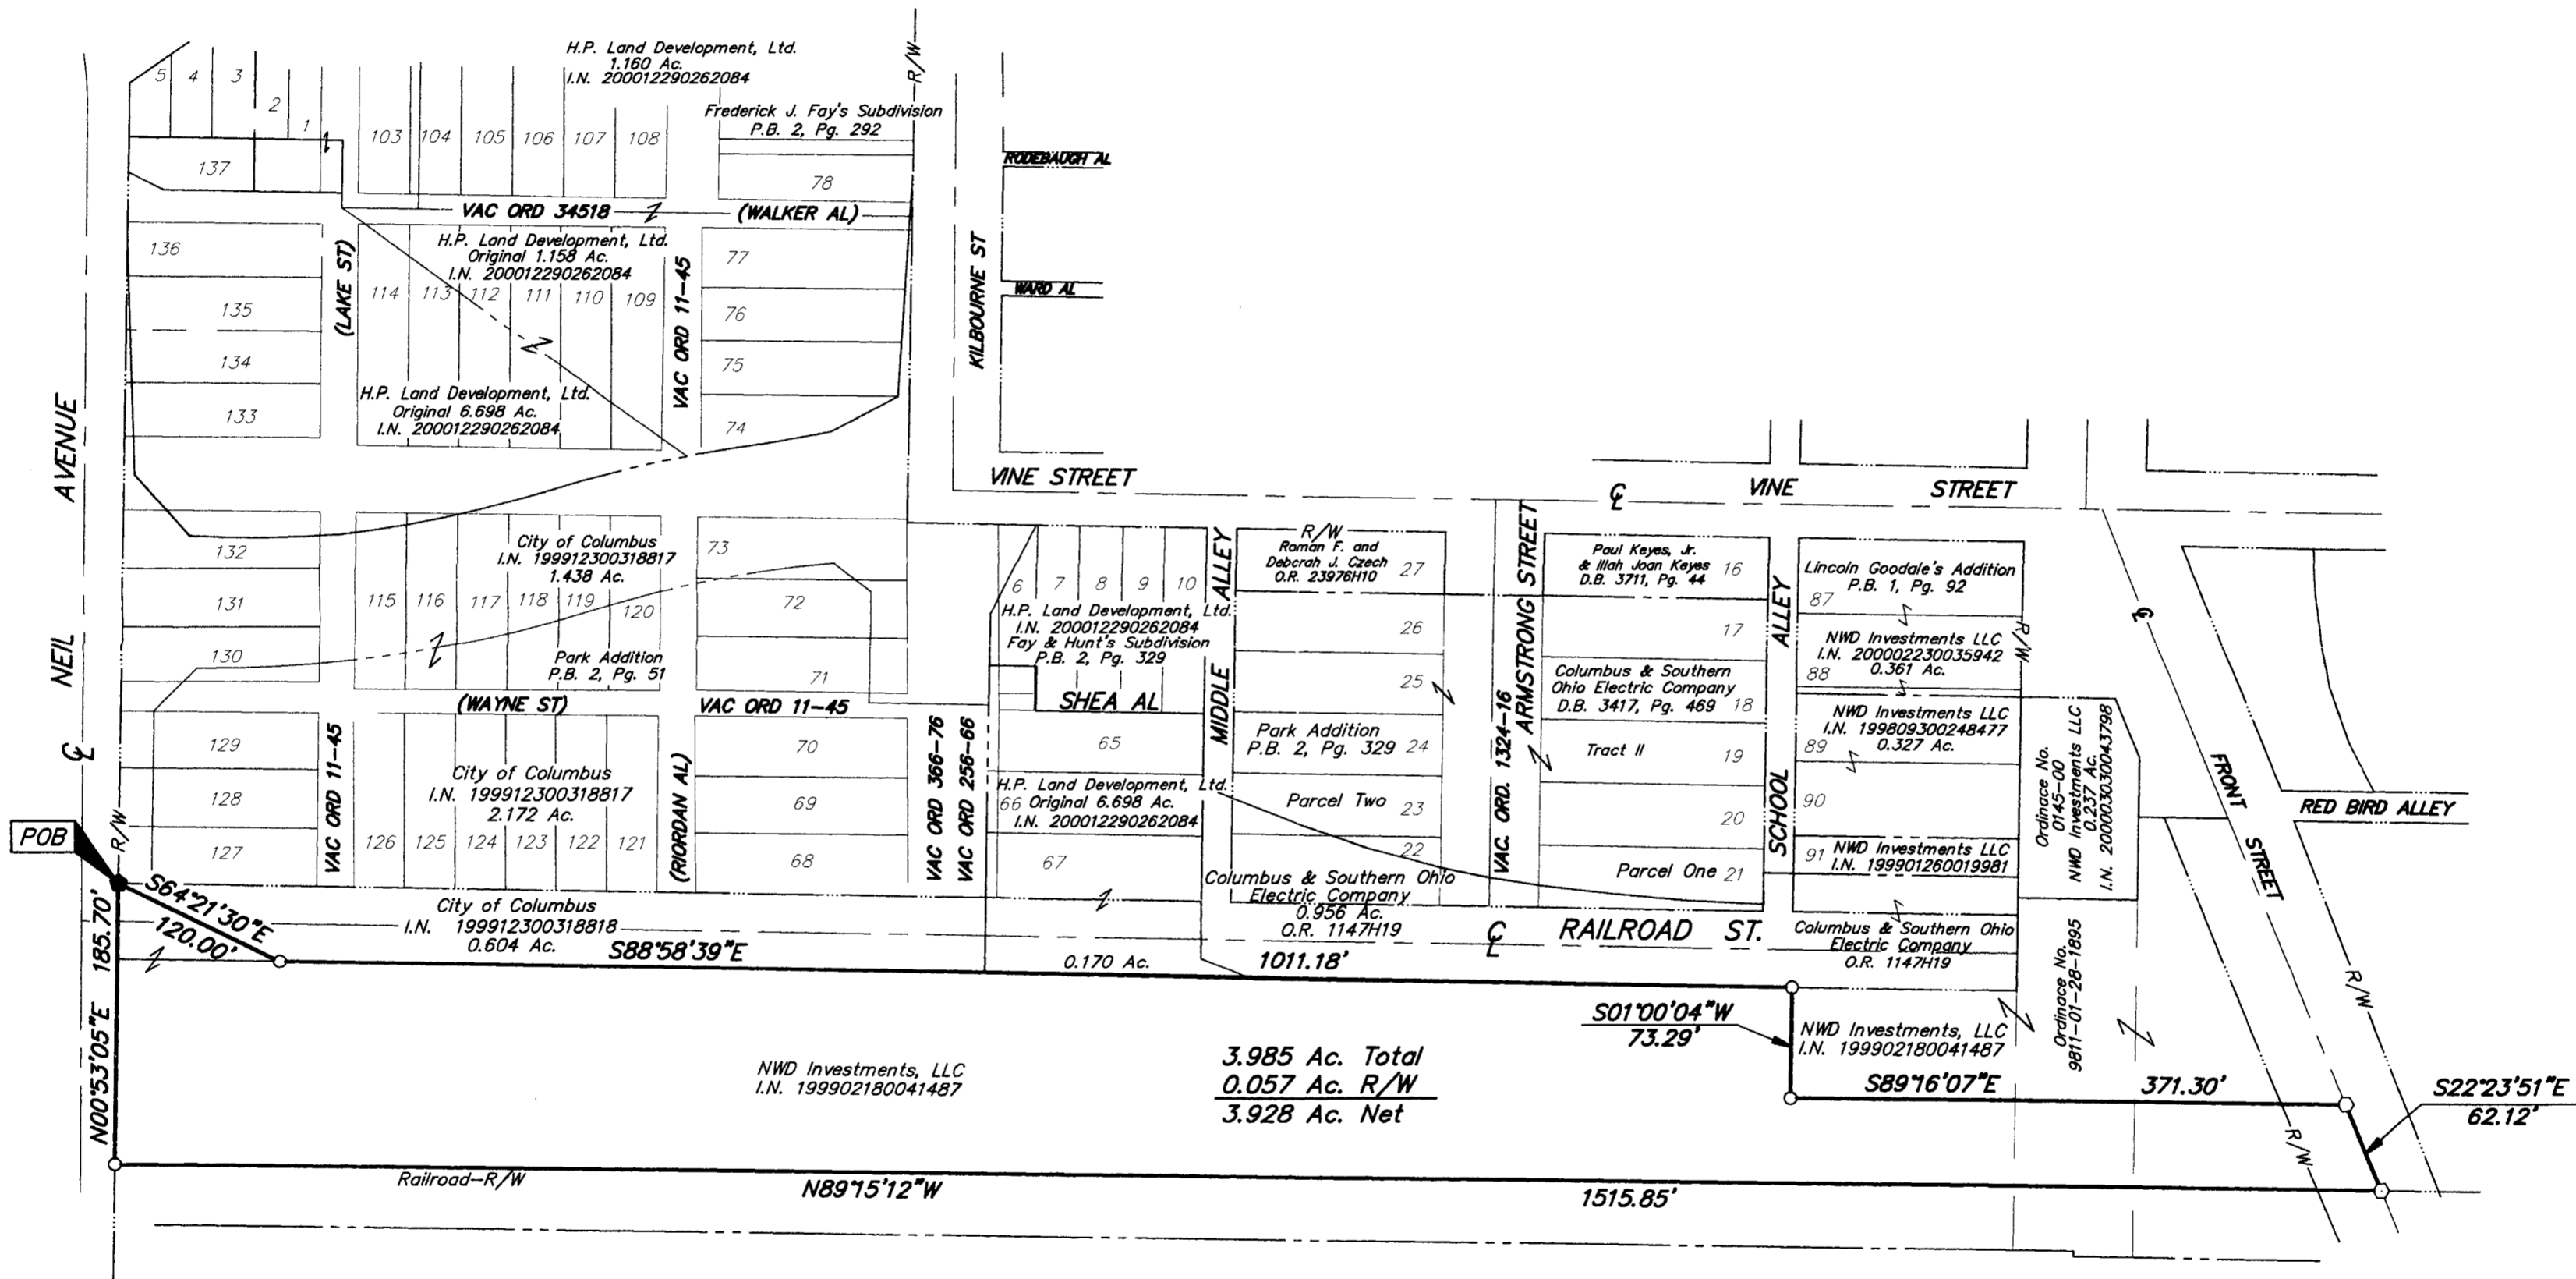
H.P. Land Development, Ltd.
1.160 Ac.
I.N. 200012290262084

R/W

5 4 3 2 1

103 104 105 106 107 108

Frederick J. Fay's Subdivision
P.B. 2, Pg. 292

137

RODEBAUGH AL

78

VAC ORD 34518

(WALKER AL)

136

H.P. Land Development, Ltd.
Original 1.158 Ac.
I.N. 200012290262084

77

KILBOURNE ST

WARD AL

135

(LAKE ST)

114 113 112 111 110 109

VAC ORD 11-45

76

134

75

133

H.P. Land Development, Ltd.
Original 6.698 Ac.
I.N. 200012290262084

74

AVENUE

VINE STREET

℄ VINE STREET

132

City of Columbus
I.N. 199912300318817
1.438 Ac.

73

R/W
Roman F. and
Debcrah J. Czech
O.R. 23976H10

27

Paul Keyes, Jr.
& Illah Joan Keyes
D.B. 3711, Pg. 44

16

Lincoln Goodale's Addition
P.B. 1, Pg. 92

87

131

115 116 117 118 119 120

72

6 7 8 9 10

ALLEY

26

ARMSTRONG STREET

17

ALLEY

R/W

H.P. Land Development, Ltd.
I.N. 200012290262084
Fay & Hunt's Subdivision
P.B. 2, Pg. 329

NWD Investments LLC
I.N. 200002230035942
0.361 Ac.

88

NEIL

130

Park Addition
P.B. 2, Pg. 51

71

25

Columbus & Southern
Ohio Electric Company
D.B. 3417, Pg. 469

18

(WAYNE ST)

VAC ORD 11-45

SHEA AL

NWD Investments LLC
I.N. 199809300248477
0.327 Ac.

89

Ordinace No.
0145-00
NWD Investments LLC
0.237 Ac.
I.N. 200003030043798

℄

129

City of Columbus
I.N. 199912300318817
2.172 Ac.

70

VAC ORD 366-76

VAC ORD 256-66

65

MIDDLE

Park Addition
P.B. 2, Pg. 329

24

VAC ORD. 1324-16

Tract II

19

FRONT STREET

128

VAC ORD 11-45

(RIORDAN AL)

69

H.P. Land Development, Ltd.
66 Original 6.698 Ac.
I.N. 200012290262084

Parcel Two

23

90

RED BIRD ALLEY

POB

R/W

127

126 125 124 123 122 121

68

67

22

20

SCHOOL

NWD Investments LLC
I.N. 199901260019981

91

Parcel One

21

S64°21'30"E
120.00'

City of Columbus
I.N. 199912300318818
0.604 Ac.

Columbus & Southern Ohio
Electric Company
0.956 Ac.
O.R. 1147H19

℄ RAILROAD ST.

Columbus & Southern Ohio
Electric Company
O.R. 1147H19

185.70'

S88°58'39"E

0.170 Ac.

1011.18'

Ordinace No.
9811-01-28-1895

R/W

S01°00'04"W
73.29'

NWD Investments, LLC
I.N. 199902180041487

N00°53'05"E

NWD Investments, LLC
I.N. 199902180041487

3.985 Ac. Total
0.057 Ac. R/W
3.928 Ac. Net

S89°16'07"E

371.30'

S22°23'51"E
62.12'

R/W

Railroad—R/W

N89°15'12"W

1515.85'